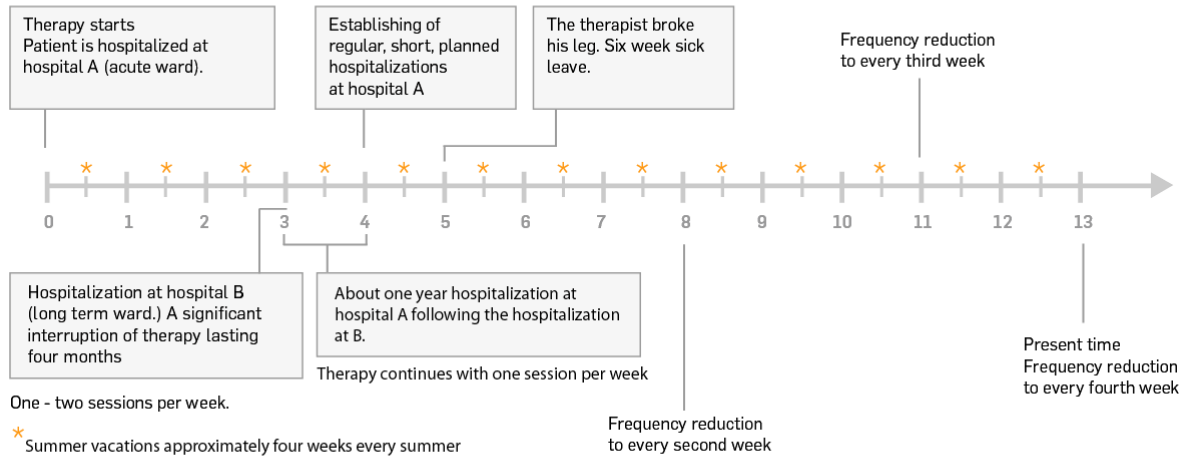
Therapy starts
Patient is hospitalized at hospital A (acute ward).

Establishing of regular, short, planned hospitalizations at hospital A

The therapist broke his leg. Six week sick leave.

Frequency reduction to every third week

0 1 2 3 4 5 6 7 8 9 10 11 12 13

Hospitalization at hospital B (long term ward.) A significant interruption of therapy lasting four months

About one year hospitalization at hospital A following the hospitalization at B.

Therapy continues with one session per week

One - two sessions per week.

Present time
Frequency reduction to every fourth week

Frequency reduction to every second week

* Summer vacations approximately four weeks every summer